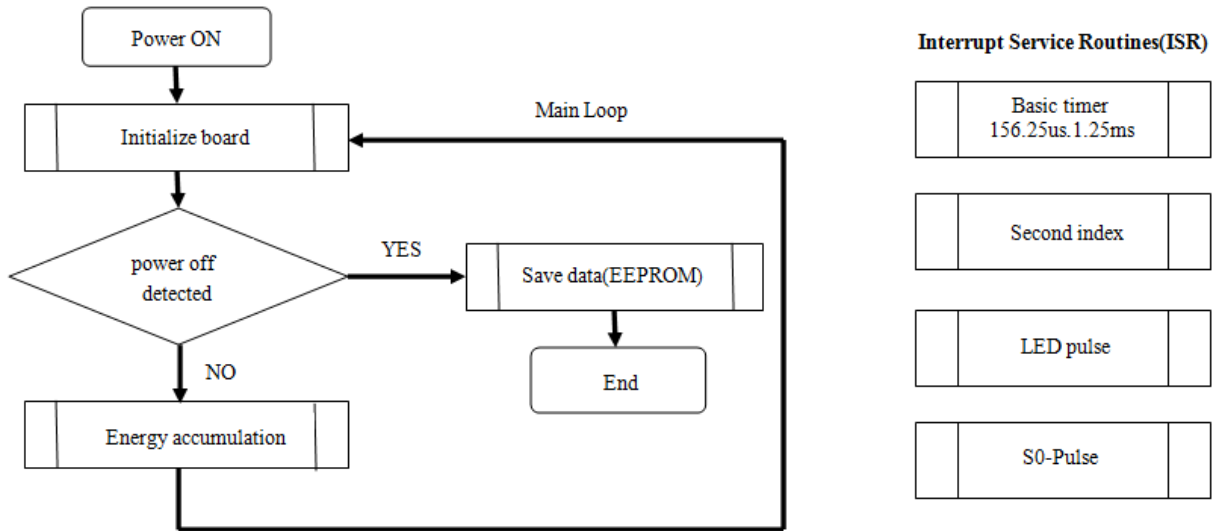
Power ON

Initialize board

Main Loop

power off detected

YES

Save data(EEPROM)

End

NO

Energy accumulation

Interrupt Service Routines(ISR)

Basic timer 156.25us.1.25ms

Second index

LED pulse

S0-Pulse